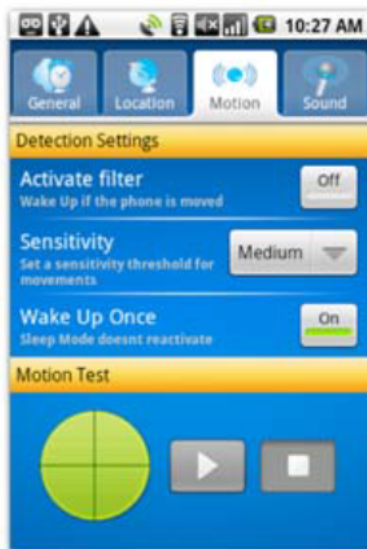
10:27 AM

General
Location
Motion
Sound

Detection Settings

Activate filter
Wake Up if the phone is moved
Off

Sensitivity
Set a sensitivity threshold for movements
Medium

Wake Up Once
Sleep Mode doesnt reactivate
On

Motion Test